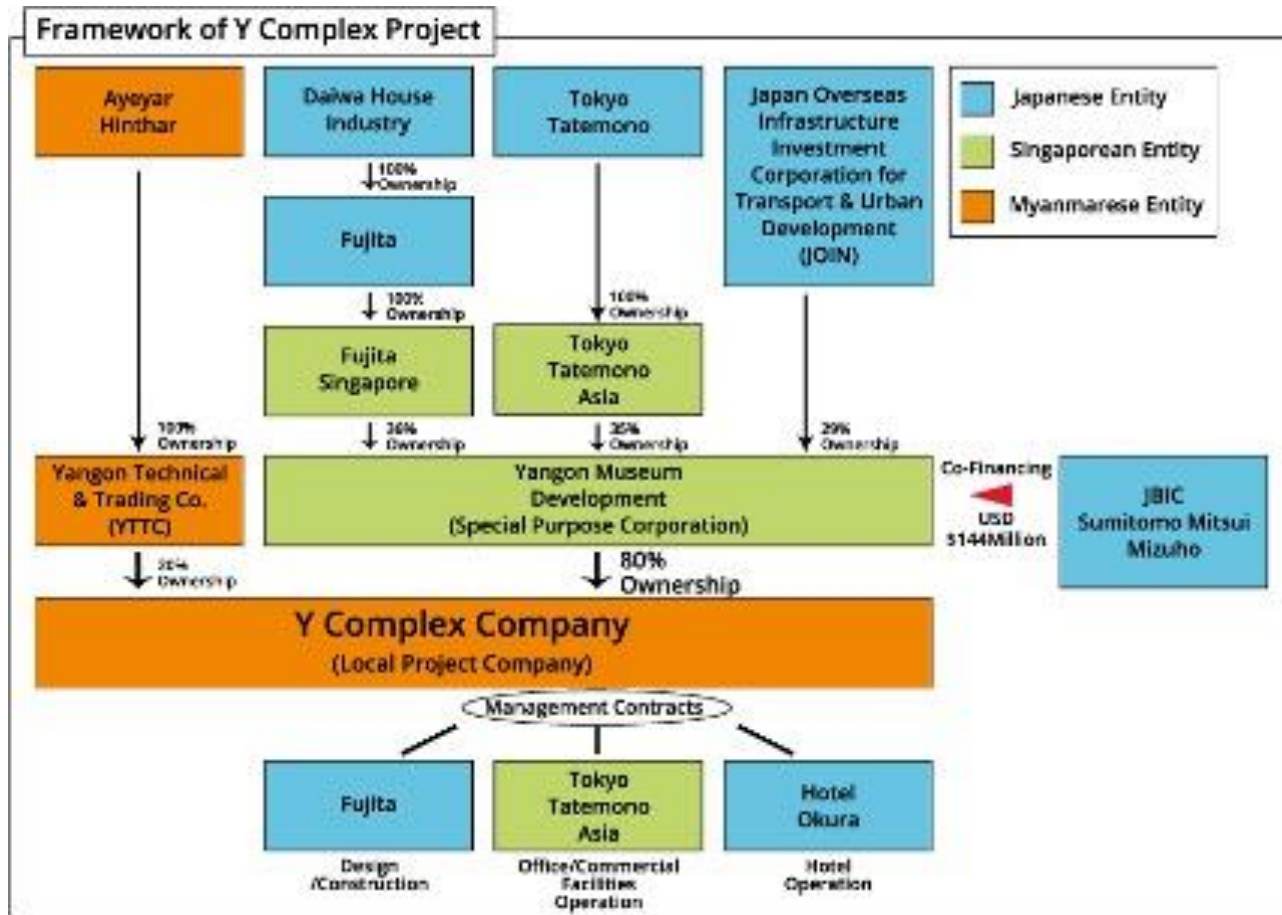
Framework of Y Complex Project

Ayeyar Hinthar

Daiwa House Industry

100% Ownership

Fujita

100% Ownership

Fujita Singapore

Tokyo Tatemono

100% Ownership

Tokyo Tatemono Asia

Japan Overseas Infrastructure Investment Corporation for Transport & Urban Development (JOIN)

Japanese Entity

Singaporean Entity

Myanmarese Entity

100% Ownership

36% Ownership

35% Ownership

29% Ownership

Yangon Technical & Trading Co. (YTTC)

Yangon Museum Development (Special Purpose Corporation)

Co-Financing

USD $144Million

JBIC Sumitomo Mitsui Mizuho

20% Ownership

80% Ownership

Y Complex Company

(Local Project Company)

Management Contracts

Fujita

Design /Construction

Tokyo Tatemono Asia

Office/Commercial Facilities Operation

Hotel Okura

Hotel Operation